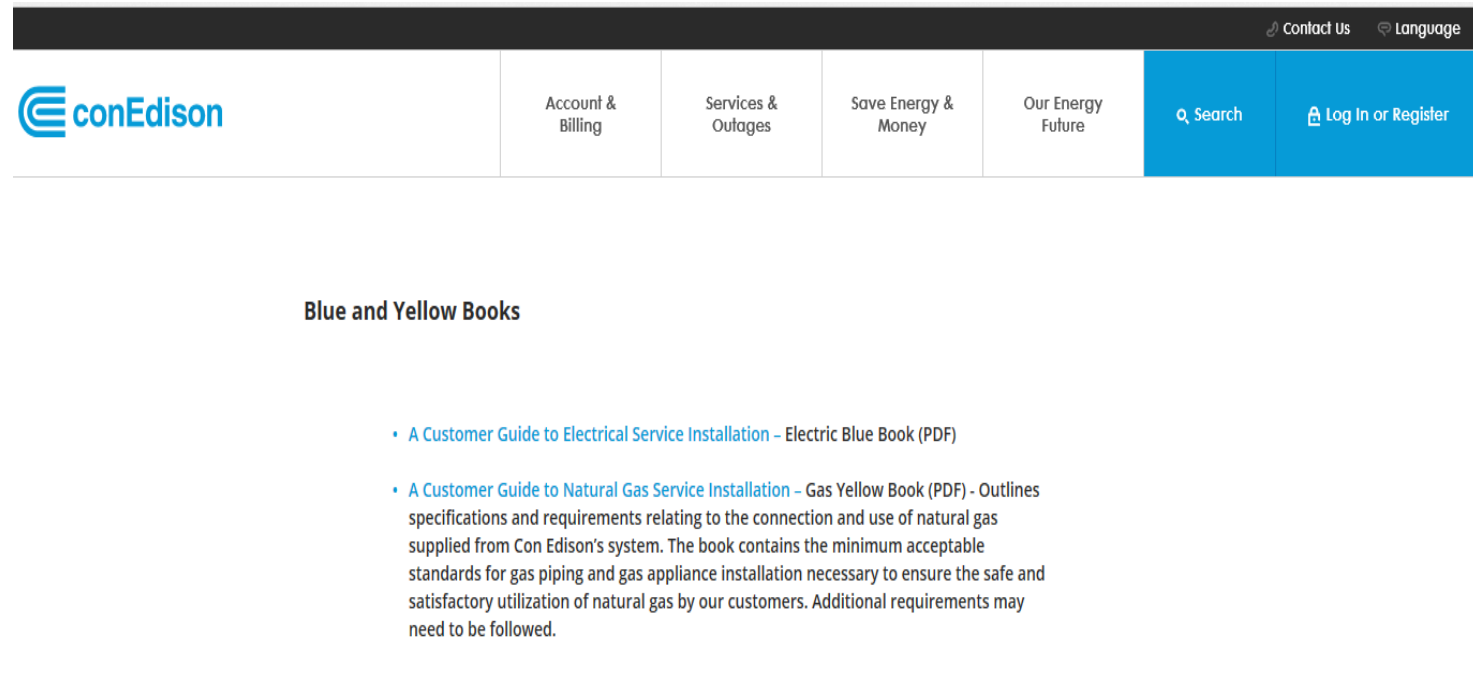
Contact Us Language

conEdison

Account & Billing

Services & Outages

Save Energy & Money

Our Energy Future

Search

Log In or Register

Blue and Yellow Books

- A Customer Guide to Electrical Service Installation – Electric Blue Book (PDF)

- A Customer Guide to Natural Gas Service Installation – Gas Yellow Book (PDF) - Outlines specifications and requirements relating to the connection and use of natural gas supplied from Con Edison's system. The book contains the minimum acceptable standards for gas piping and gas appliance installation necessary to ensure the safe and satisfactory utilization of natural gas by our customers. Additional requirements may need to be followed.